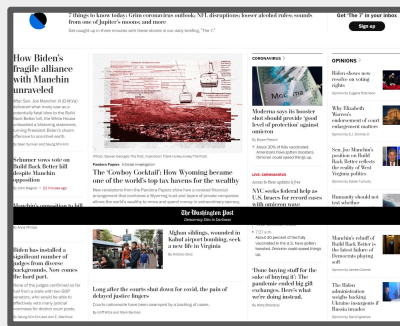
7 things to know today: Gritin coronavirus outlook; NFL disruptions; looser alcohol rules; sounds from one of Jupiter's moons; and more

Get caught up in three minutes with these stories in our daily briefing, "The 7."

Get 'The 7' in your inbox

Sign up

How Biden's fragile alliance with Manchin unraveled

After Sen. Joe Manchin III (D-W.Va.) delivered what many saw as a potentially fatal blow to the Build Back Better bill, the White House unleashed a blistering statement, turning President Biden's short-term offensive to scorched earth.

By Sean Sullivan and Seung Min Kim

Schumer vows vote on Build Back Better bill despite Manchin opposition

By John Wagner

Analysis

Manchin's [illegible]

By Aaron Blake

Biden has installed a significant number of judges from diverse backgrounds. Now comes the hard part.

Some of the judges confirmed so far had from a system that will be installed nominations, who would be able to effectively reshape many judicial nominees for district court posts.

By Seung Min Kim and Ann E. Marimow

Pandora Papers  A Post investigation

The 'Cowboy Cocktail': How Wyoming became one of the world's top tax havens for the wealthy

New revelations from the Pandora Papers show how a constant financial arrangement that combines a Wyoming trust and layers of private companies allows the world's wealthy to move and guard money in extraordinary secrecy.

CORONAVIRUS

Moderna says its booster shot should provide 'good level of protection' against omicron

By Susan Pinkert

• About 30% of fully vaccinated Americans have gotten boosters. Omicron could speed things up.

LIVE CORONAVIRUS

Access to free updates & files

NYC weeks federal help as U.S. braces for record cases with omicron now

OPINIONS

Biden shows new resolve on voting rights

Sponsored by Eugene Robinson

Why Elizabeth Warren's endorsement of court enlargement matters

Sponsored by Ruth Marcus

Sen. Joe Manchin's position on Build Back Better reflects the reality of West Virginia politics

Opinion by Stefan Fumitsky

Humanity should not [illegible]

The Washington Post
Democracy Dies in Darkness

Afghan siblings, wounded in Kabul airport bombing, seek a new life in Virginia

By Amanda Blum

Long after the courts shut down for covid, the pain of delayed justice lingers

Courts nationwide have been swamped by a backlog of cases.

By Jeff Fields and Sarah Barnes

7:27 a.m.

Almost 3 percent of the eligible U.S. fully vaccinated in the U.S. have gotten boosted. Omicron could speed things up.

'Done buying stuff for the sake of buying it': The pandemic ended big gift exchanges. Here's what we're doing instead.

By Anne Christensen

Manchin's stuff of Build Back Better is the latest failure of Democrats playing soft

Opinion by James Downie

The Biden administration weighs backing Ukraine insurgents if Russia invades

Sponsored by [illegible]